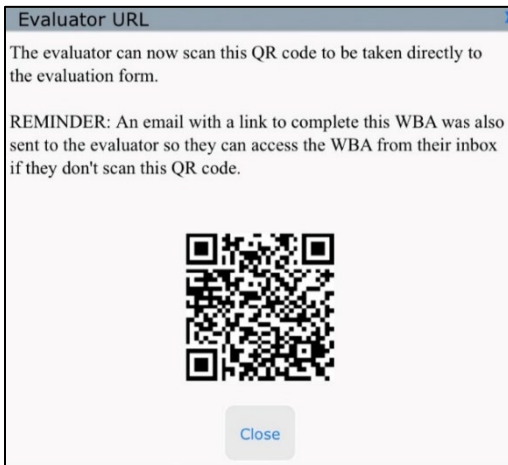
Evaluator URL

The evaluator can now scan this QR code to be taken directly to the evaluation form.

REMINDER: An email with a link to complete this WBA was also sent to the evaluator so they can access the WBA from their inbox if they don't scan this QR code.

Close